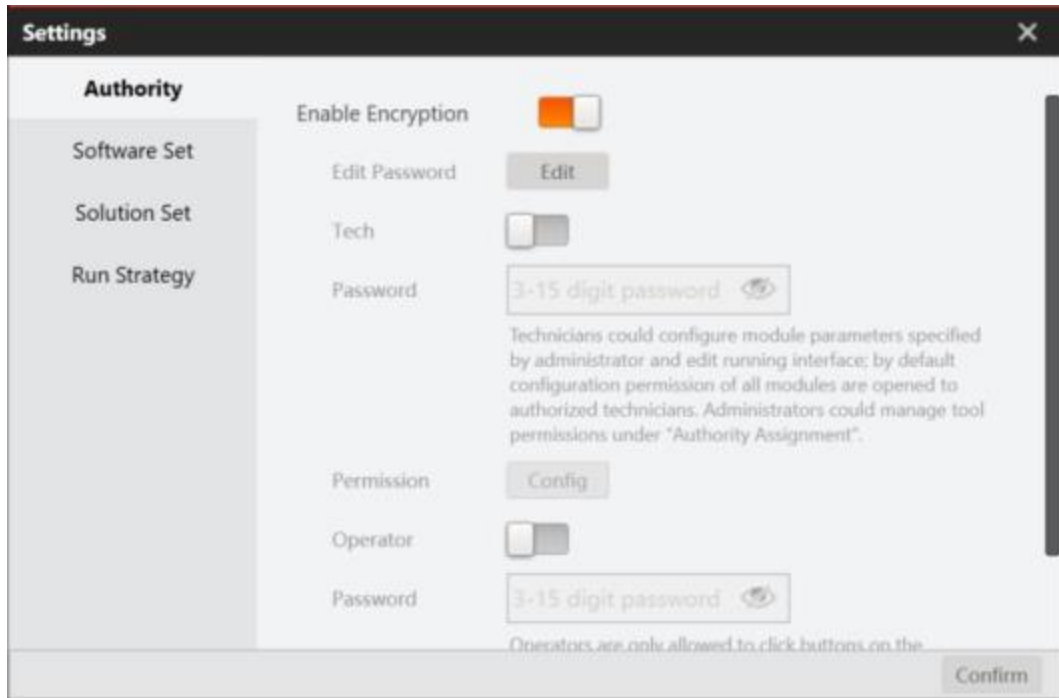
Settings

Authority

Software Set

Solution Set

Run Strategy

Enable Encryption

Edit Password Edit

Tech

Password 3-15 digit password

Technicians could configure module parameters specified by administrator and edit running interface; by default configuration permission of all modules are opened to authorized technicians. Administrators could manage tool permissions under "Authority Assignment".

Permission Config

Operator

Password 3-15 digit password

Operators are only allowed to click buttons on the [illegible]

Confirm